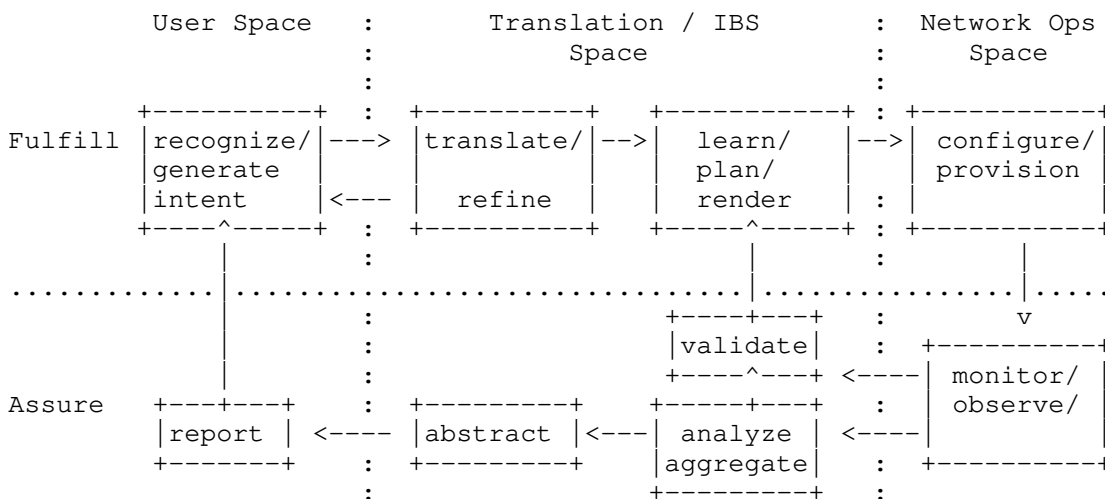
User Space : Translation / IBS Space : Network Ops Space

Fulfill

recognize/ generate intent ---> <---

translate/ refine -->

learn/ plan/ render -->

configure/ provision

v

validate

<----

monitor/ observe/

Assure

report <----

abstract <---

analyze aggregate <----